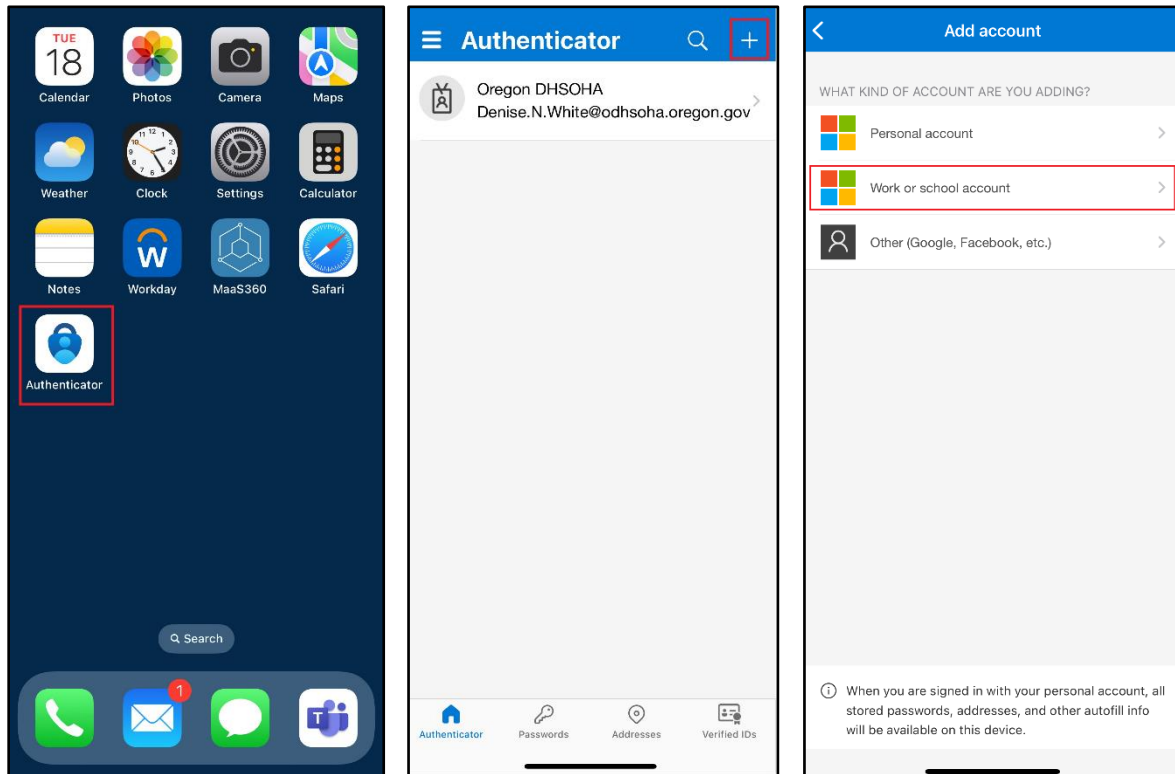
TUE
18
Calendar
Photos
Camera
Maps
Weather
Clock
Settings
Calculator
Notes
Workday
MaaS360
Safari
Authenticator
Search
1

Authenticator
Oregon DHSOHA
Denise.N.White@odhsoha.oregon.gov
Authenticator
Passwords
Addresses
Verified IDs

Add account
WHAT KIND OF ACCOUNT ARE YOU ADDING?
Personal account
Work or school account
Other (Google, Facebook, etc.)
When you are signed in with your personal account, all stored passwords, addresses, and other autofill info will be available on this device.